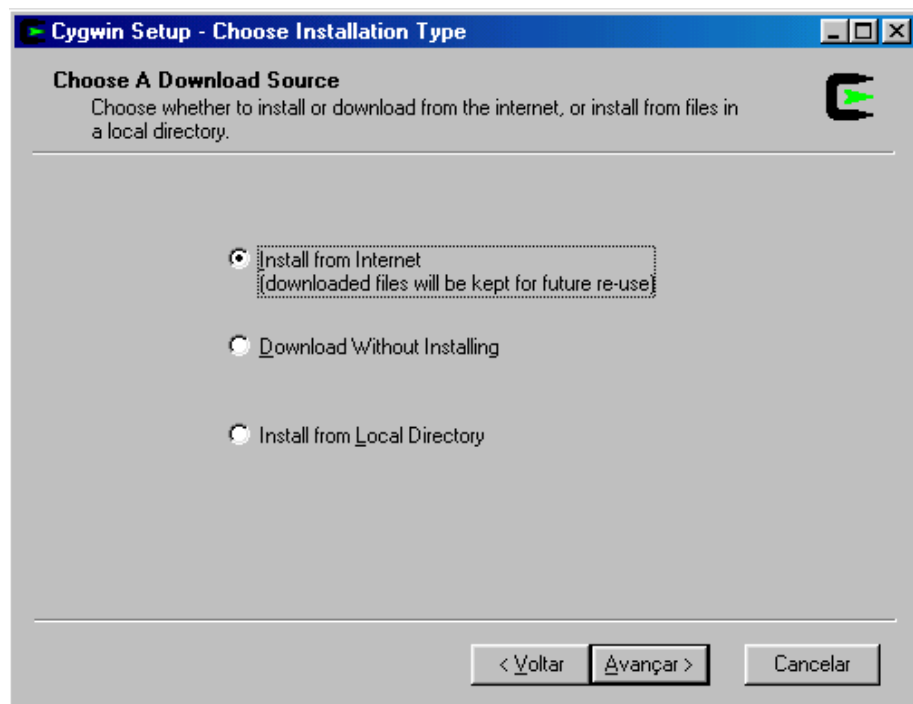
Cygwin Setup - Choose Installation Type

Choose A Download Source
Choose whether to install or download from the internet, or install from files in a local directory.

Install from Internet
(downloaded files will be kept for future re-use)

Download Without Installing

Install from Local Directory

< Voltar
Avançar >
Cancelar